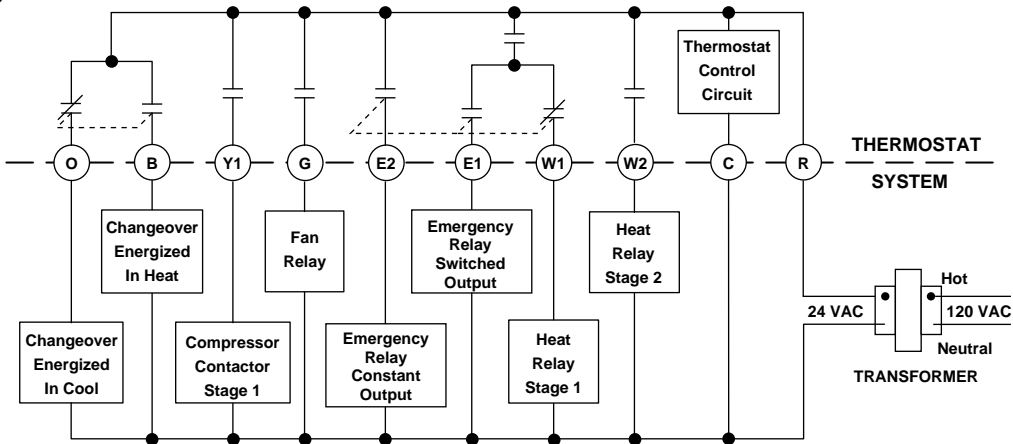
Thermostat Control Circuit

O B Y1 G E2 E1 W1 W2 C R

THERMOSTAT

SYSTEM

Changeover Energized In Heat

Fan Relay

Emergency Relay Switched Output

Heat Relay Stage 2

Hot

24 VAC

120 VAC

Neutral

TRANSFORMER

Changeover Energized In Cool

Compressor Contactor Stage 1

Emergency Relay Constant Output

Heat Relay Stage 1